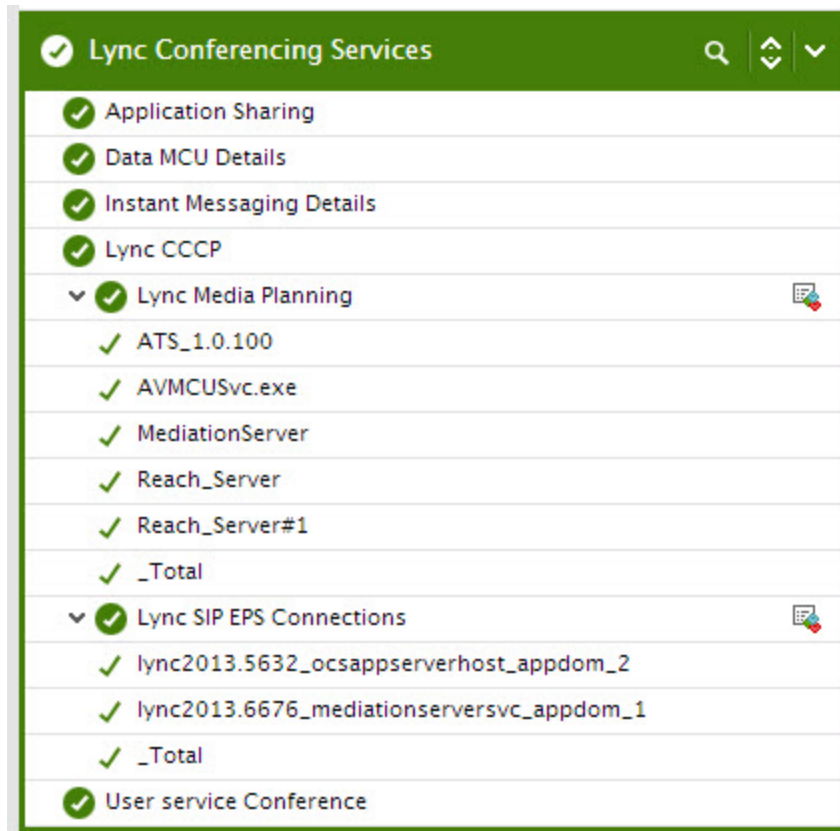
Lync Conferencing Services

Application Sharing
Data MCU Details
Instant Messaging Details
Lync CCCP
Lync Media Planning
ATS_1.0.100
AVMCUSvc.exe
MediationServer
Reach_Server
Reach_Server#1
_Total
Lync SIP EPS Connections
lync2013.5632_ocsappserverhost_appdom_2
lync2013.6676_mediationserversvc_appdom_1
_Total
User service Conference